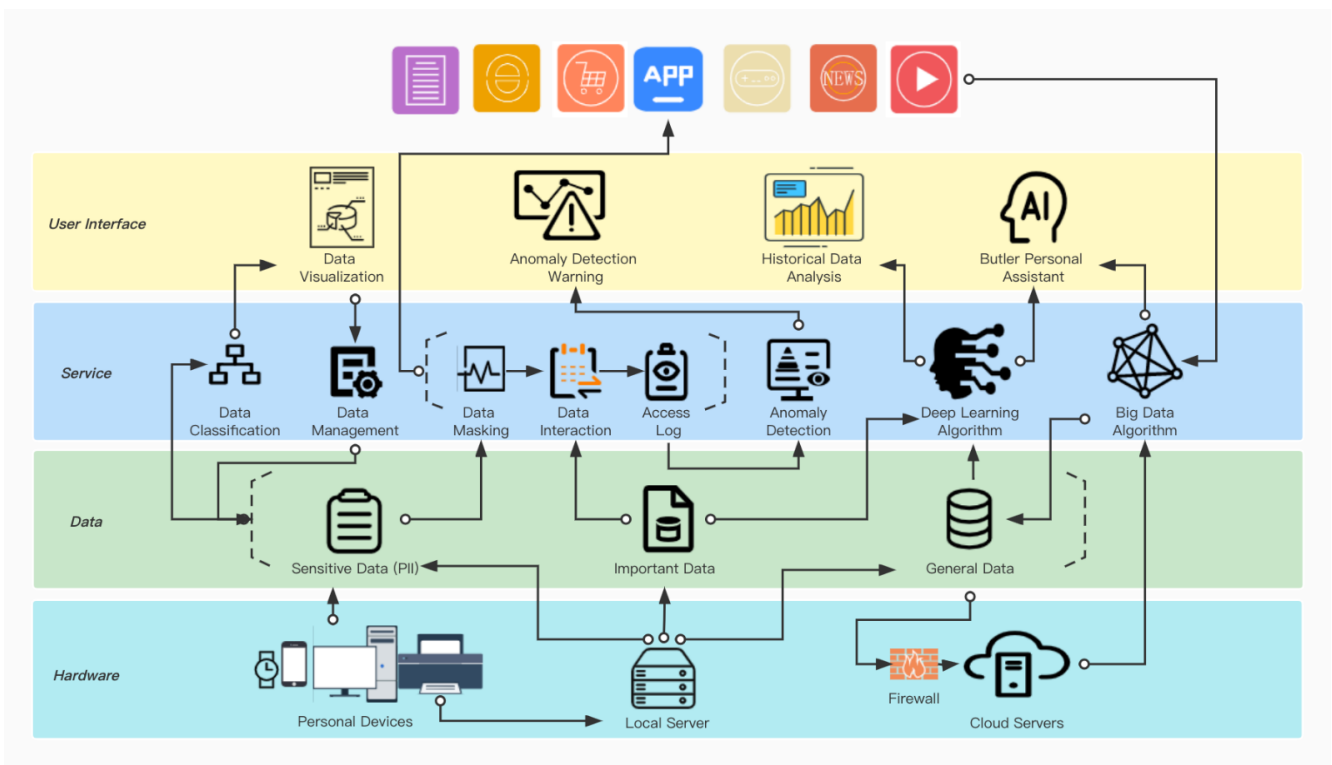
APP

NEWS

User Interface

Data Visualization

Anomaly Detection Warning

Historical Data Analysis

AI

Butler Personal Assistant

Service

Data Classification

Data Management

Data Masking

Data Interaction

Access Log

Anomaly Detection

Deep Learning Algorithm

Big Data Algorithm

Data

Sensitive Data (PII)

Important Data

General Data

Hardware

Personal Devices

Local Server

Firewall

Cloud Servers